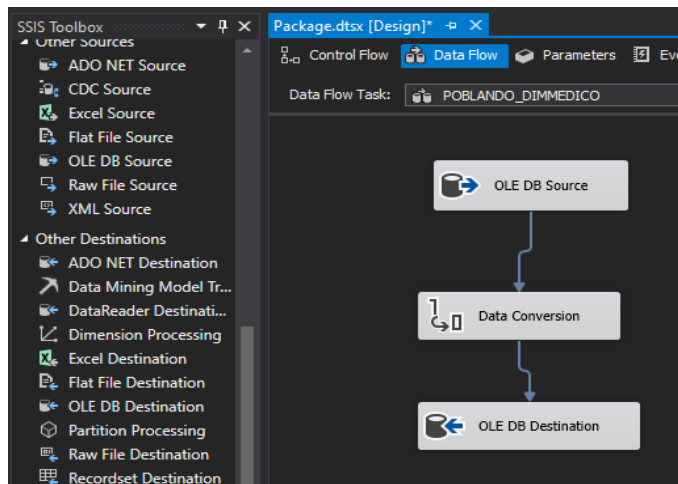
SSIS Toolbox
Other Sources
ADO NET Source
CDC Source
Excel Source
Flat File Source
OLE DB Source
Raw File Source
XML Source
Other Destinations
ADO NET Destination
Data Mining Model Tr...
DataReader Destinati...
Dimension Processing
Excel Destination
Flat File Destination
OLE DB Destination
Partition Processing
Raw File Destination
Recordset Destination

Package.dtsx [Design]*
Control Flow
Data Flow
Parameters
Eve
Data Flow Task:
POBLANDO_DIMMEDICO

OLE DB Source
Data Conversion
OLE DB Destination